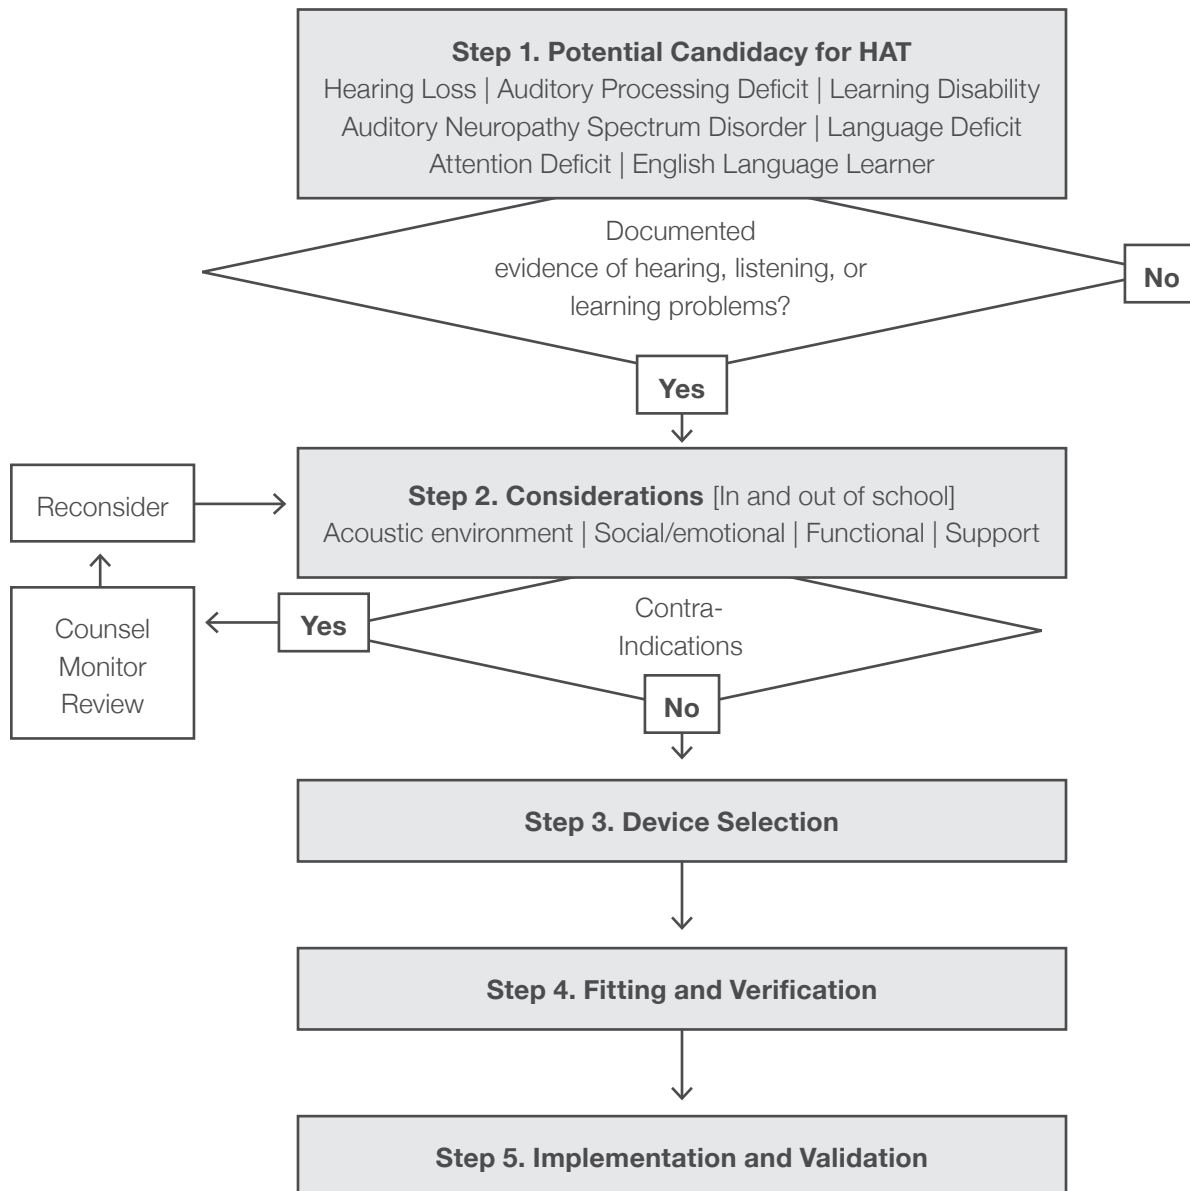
**Step 1. Potential Candidacy for HAT**
Hearing Loss | Auditory Processing Deficit | Learning Disability
Auditory Neuropathy Spectrum Disorder | Language Deficit
Attention Deficit | English Language Learner

Documented evidence of hearing, listening, or learning problems?

No

Yes

Reconsider

**Step 2. Considerations** [In and out of school]
Acoustic environment | Social/emotional | Functional | Support

Counsel
Monitor
Review

Yes

Contra-Indications

No

**Step 3. Device Selection**

**Step 4. Fitting and Verification**

**Step 5. Implementation and Validation**